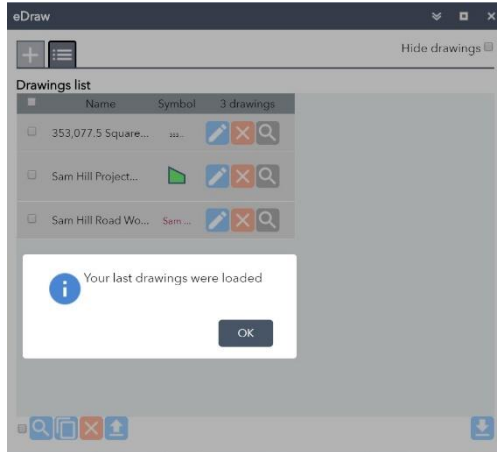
eDraw

Hide drawings

Drawings list

| | Name | Symbol | 3 drawings |
|---|---|---|---|
| | 353,077.5 Square... | 353... | |
| | Sam Hill Project... | | |
| | Sam Hill Road Wo... | Sam ... | |

Your last drawings were loaded

OK